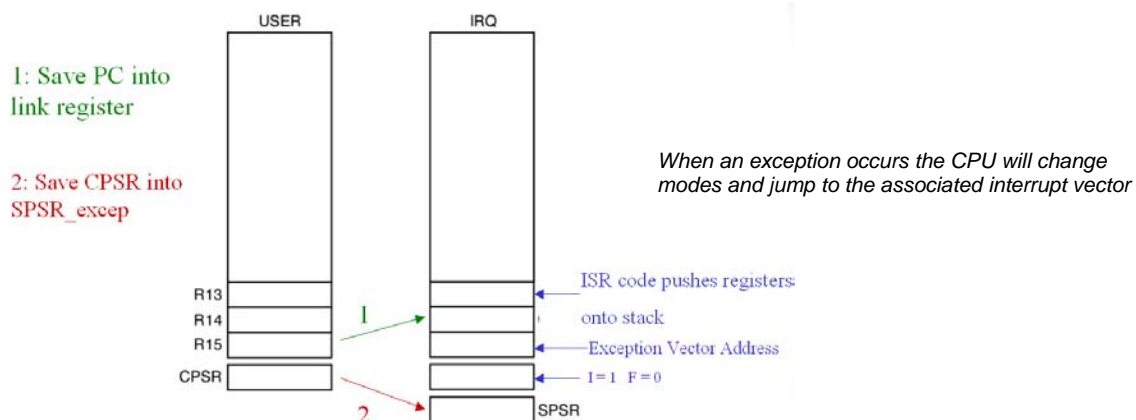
USER

IRQ

1: Save PC into link register

2: Save CPSR into SPSR_excep

When an exception occurs the CPU will change modes and jump to the associated interrupt vector

R13

R14

R15

CPSR

1

2

ISR code pushes registers onto stack

Exception Vector Address

I = 1 F = 0

SPSR